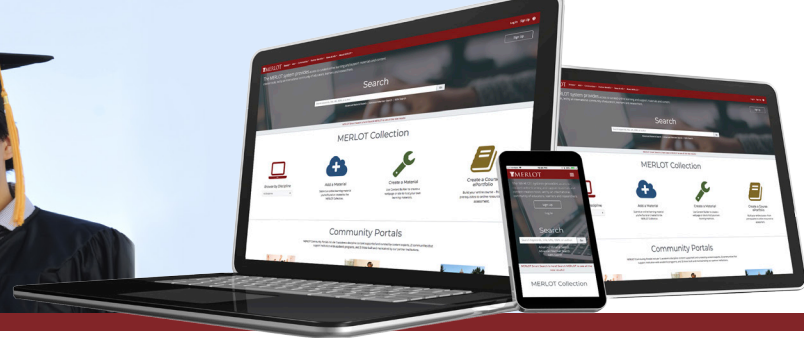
MERLOT

Search

MERLOT Collection

Browse by Discipline

Add a Material

Create a Material

Create a Course ePortfolio

Community Portals

MERLOT

Search

MERLOT Collection

Add a Material

Create a Material

Create a Course ePortfolio

Community Portals

MERLOT

Search

MERLOT Collection